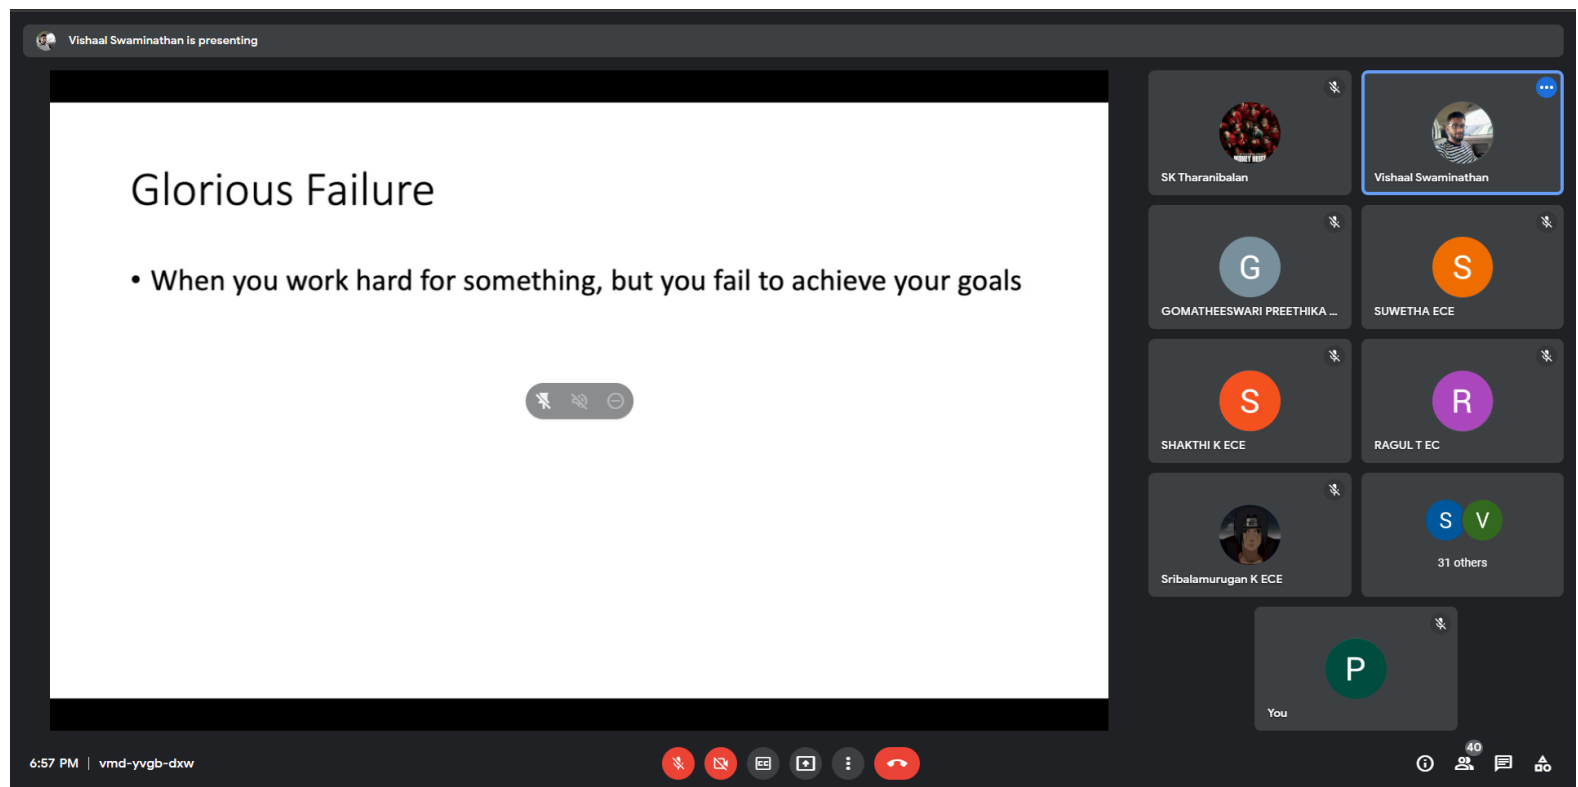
Vishaal Swaminathan is presenting

Glorious Failure

• When you work hard for something, but you fail to achieve your goals

SK Tharanibalan

Vishaal Swaminathan

G
GOMATHEESWARI PREETHIKA ...

S
SUWETHA ECE

S
SHAKTHI K ECE

R
RAGUL T EC

Sribalamurugan K ECE

S V
31 others

P
You

6:57 PM | vmd-yvgb-dxw

40